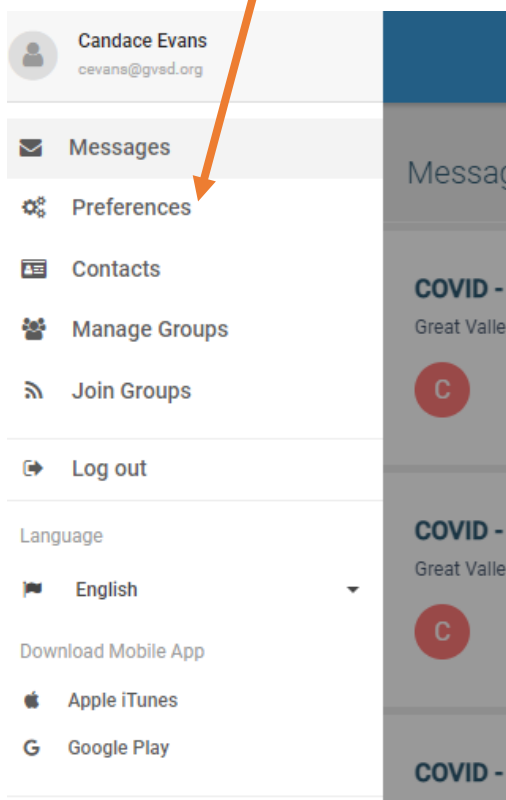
Candace Evans
cevans@gvsd.org

Messages
Preferences
Contacts
Manage Groups
Join Groups

Log out

Language
English

Download Mobile App
Apple iTunes
Google Play

Messag

COVID -
Great Valle
C

COVID -
Great Valle
C

COVID -